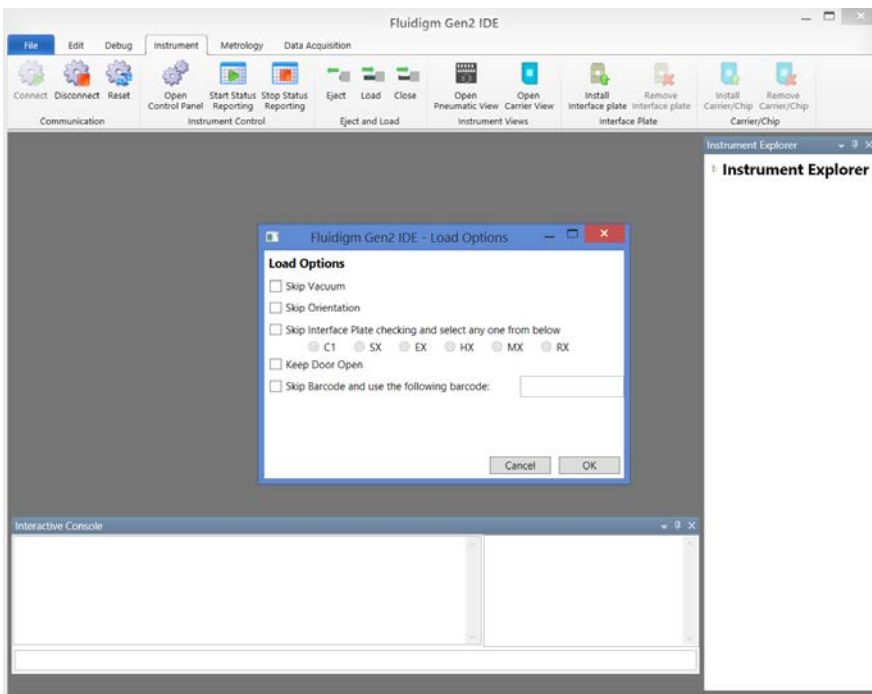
Fluidigm Gen2 IDE

File Edit Debug Instrument Metrology Data Acquisition

Connect Disconnect Reset
Communication

Open Control Panel Start Status Reporting Stop Status Reporting
Instrument Control

Eject Load Close
Eject and Load

Open Pneumatic View Open Carrier View
Instrument Views

Install Interface plate Remove Interface plate
Interface Plate

Install Carrier/Chip Remove Carrier/Chip
Carrier/Chip

Instrument Explorer

Instrument Explorer

Fluidigm Gen2 IDE - Load Options

Load Options

Skip Vacuum

Skip Orientation

Skip Interface Plate checking and select any one from below

C1 SX EX HX MX RX

Keep Door Open

Skip Barcode and use the following barcode:

Cancel OK

Interactive Console